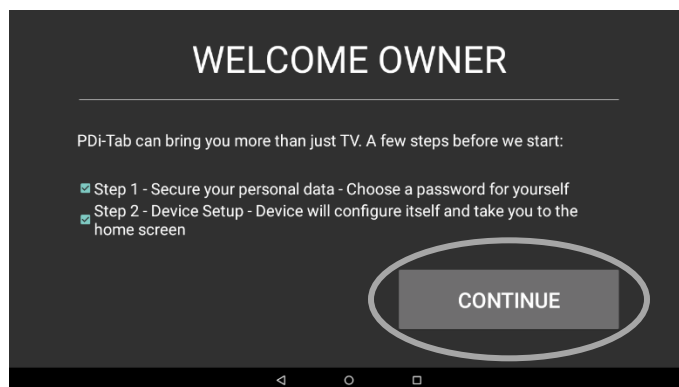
WELCOME OWNER

PDi-Tab can bring you more than just TV. A few steps before we start:

Step 1 - Secure your personal data - Choose a password for yourself
Step 2 - Device Setup - Device will configure itself and take you to the home screen

CONTINUE